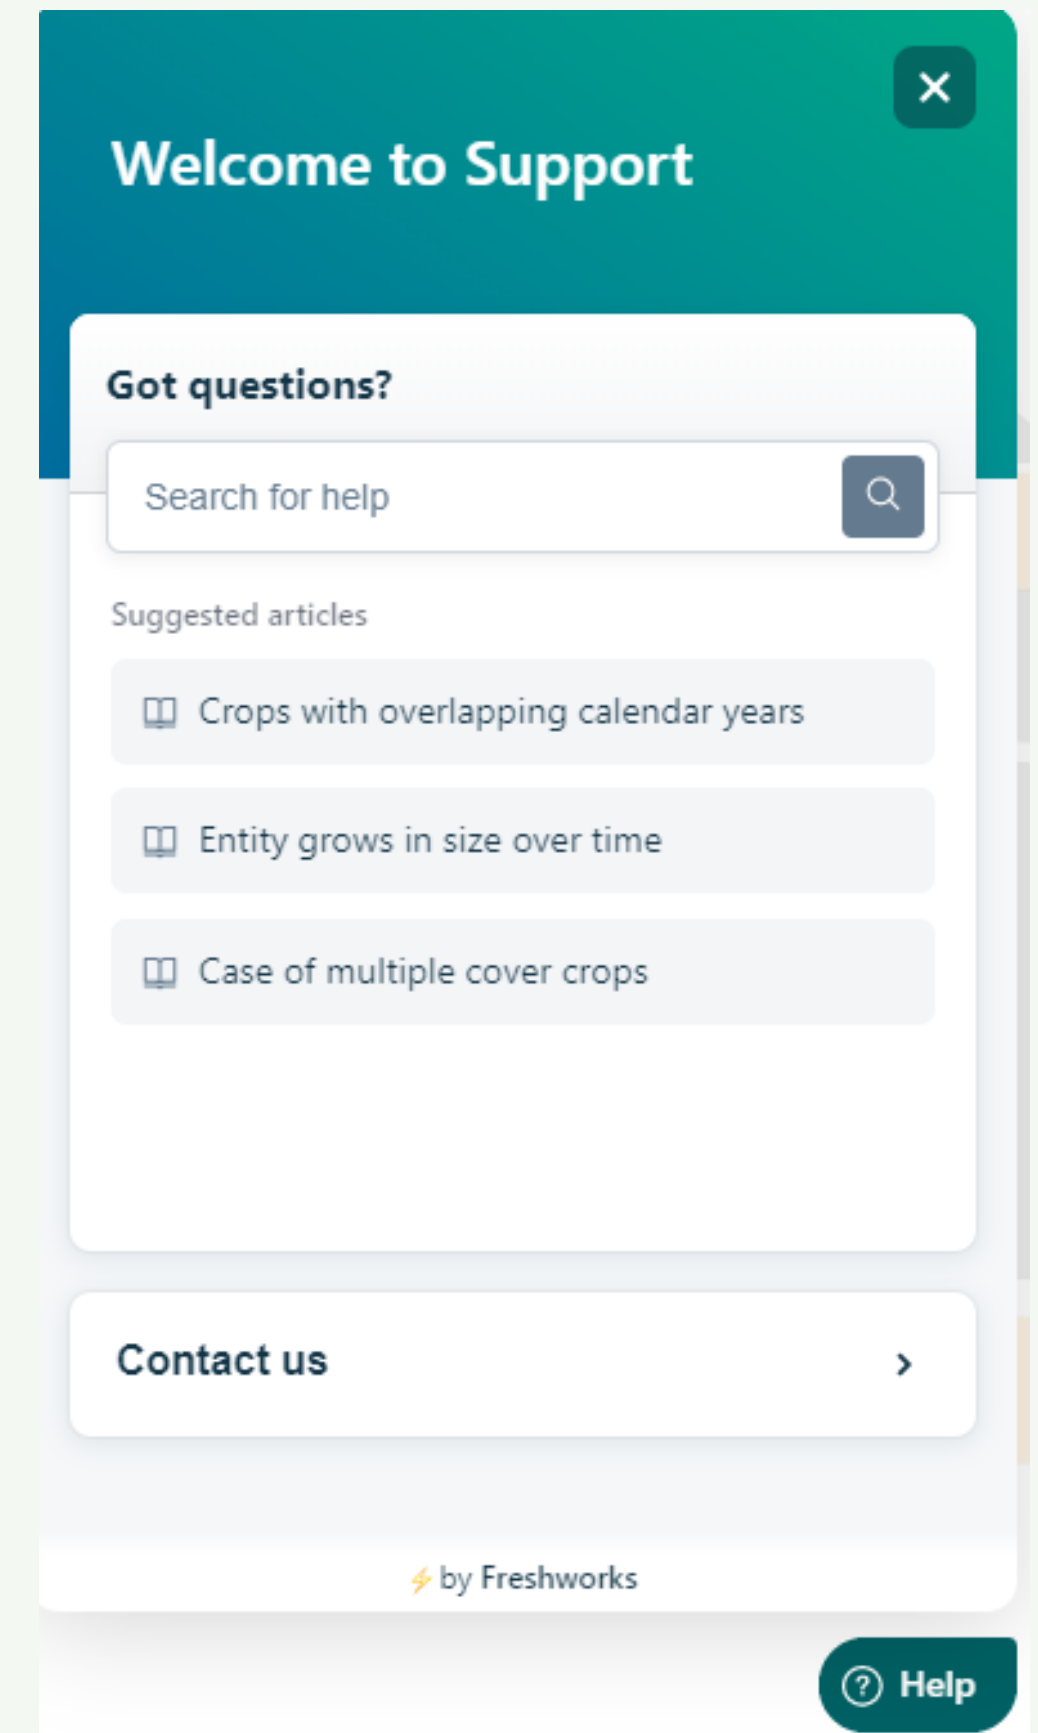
Welcome to Support

Got questions?

Search for help

Suggested articles

Crops with overlapping calendar years

Entity grows in size over time

Case of multiple cover crops

Contact us

by Freshworks

Help